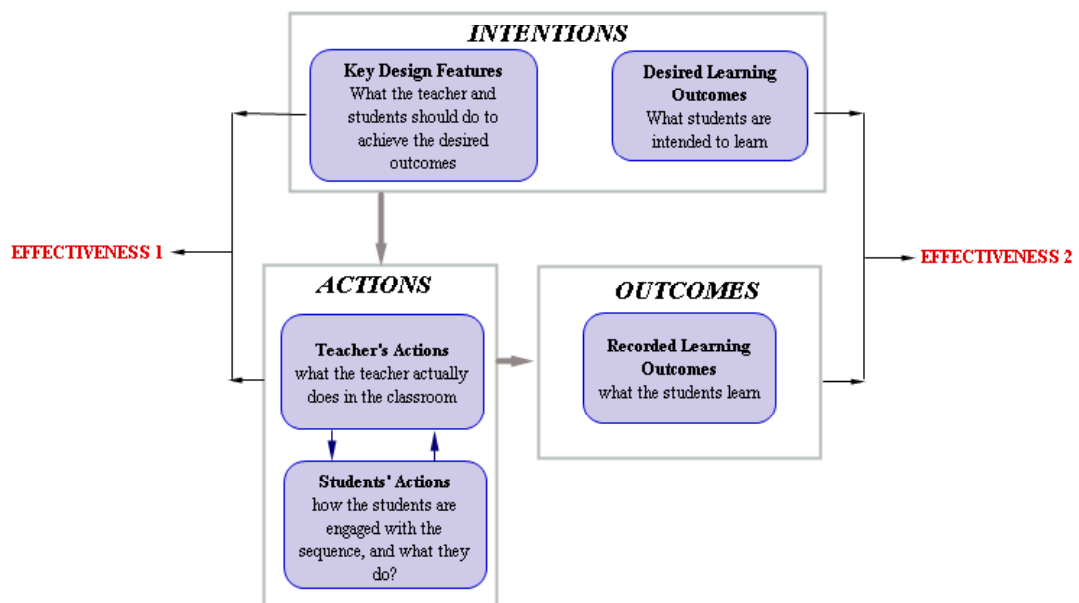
INTENTIONS

Key Design Features
What the teacher and students should do to achieve the desired outcomes

Desired Learning Outcomes
What students are intended to learn

EFFECTIVENESS 1

EFFECTIVENESS 2

ACTIONS

Teacher's Actions
what the teacher actually does in the classroom

Students' Actions
how the students are engaged with the sequence, and what they do?

OUTCOMES

Recorded Learning Outcomes
what the students learn